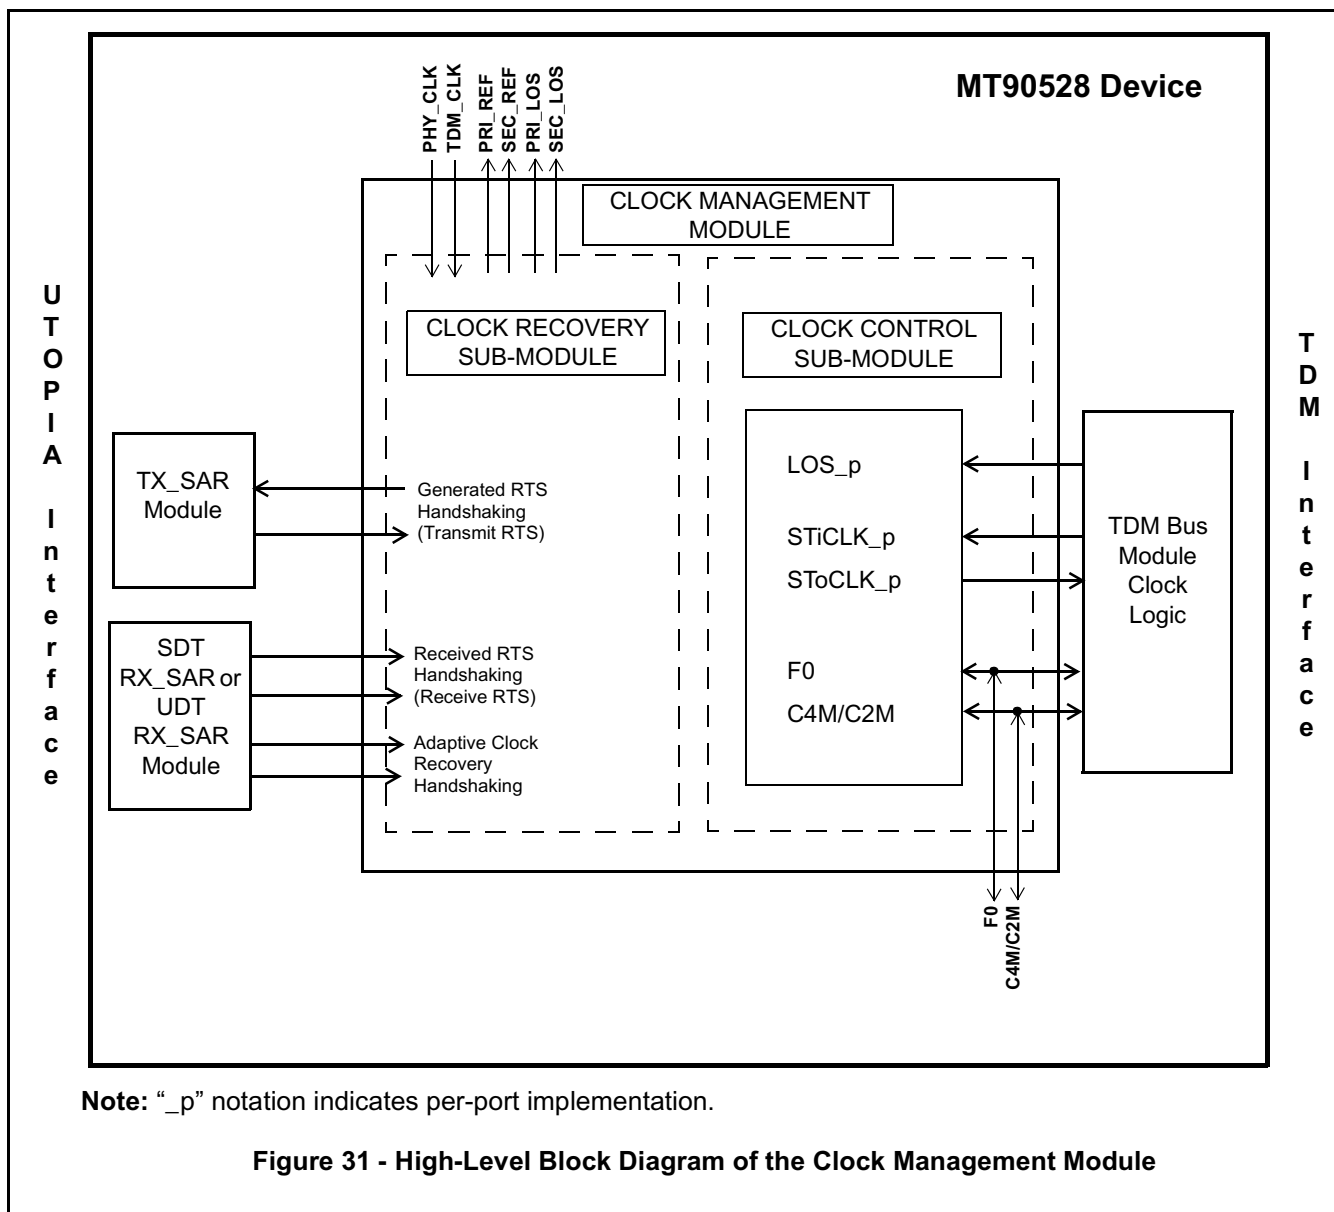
MT90528 Device

PHY_CLK
TDM_CLK
PRI_REF
SEC_REF
PRI_LOS
SEC_LOS

CLOCK MANAGEMENT MODULE

U T O P I A

I n t e r f a c e

CLOCK RECOVERY SUB-MODULE

CLOCK CONTROL SUB-MODULE

T D M

I n t e r f a c e

TX_SAR Module

Generated RTS Handshaking (Transmit RTS)

LOS_p

STiCLK_p

SToCLK_p

TDM Bus Module Clock Logic

SDT RX_SAR or UDT RX_SAR Module

Received RTS Handshaking (Receive RTS)

Adaptive Clock Recovery Handshaking

F0

C4M/C2M

F0
C4M/C2M

Note: "_p" notation indicates per-port implementation.

Figure 31 - High-Level Block Diagram of the Clock Management Module